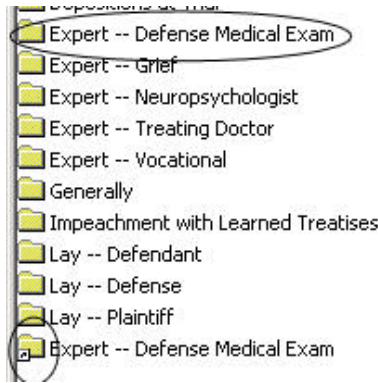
Depositions at Trial
Expert -- Defense Medical Exam
Expert -- Grief
Expert -- Neuropsychologist
Expert -- Treating Doctor
Expert -- Vocational
Generally
Impeachment with Learned Treatises
Lay -- Defendant
Lay -- Defense
Lay -- Plaintiff
Expert -- Defense Medical Exam